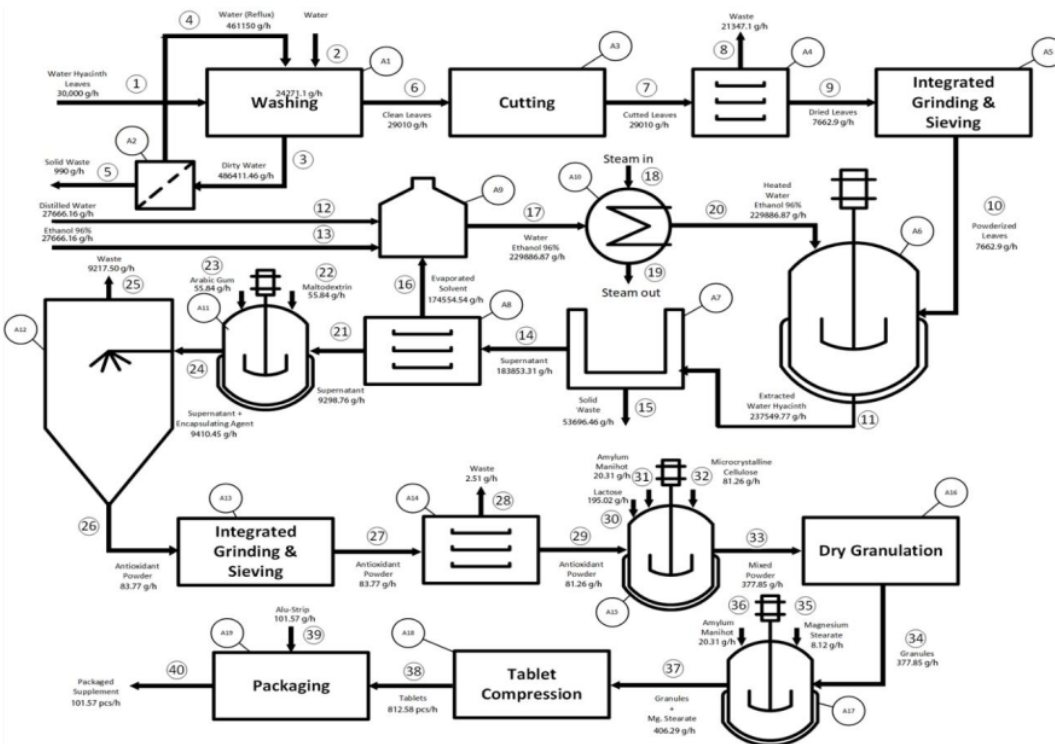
Water Hyacinth Leaves 30,000 g/h
1
4
Water (Reflux) 461150 g/h
Water
2
A1
24271.1 g/h
Washing
6
Clean Leaves 29010 g/h
A3
Cutting
7
Cutted Leaves 29010 g/h
Waste 21347.1 g/h
8
A4
9
Dried Leaves 7662.9 g/h
A5
Integrated Grinding & Sieving
A2
Solid Waste 990 g/h
5
3
Dirty Water 486411.46 g/h
Distilled Water 27666.16 g/h
12
Ethanol 96% 27666.16 g/h
13
A9
17
Water Ethanol 96% 229886.87 g/h
A10
Steam in
18
19
Steam out
20
Heated Water Ethanol 96% 229886.87 g/h
10
Powderized Leaves 7662.9 g/h
A6
Waste 9217.50 g/h
25
23
Arabic Gum 55.84 g/h
22
Maltodextrin 55.84 g/h
A11
16
Evaporated Solvent 174554.54 g/h
A8
A7
A12
24
21
Supernatant 9298.76 g/h
14
Supernatant 183853.31 g/h
Solid Waste 53696.46 g/h
15
Extracted Water Hyacinth 237549.77 g/h
11
Supernatant + Encapsulating Agent 9410.45 g/h
26
A13
Integrated Grinding & Sieving
Antioxidant Powder 83.77 g/h
27
Antioxidant Powder 83.77 g/h
A14
Waste 2.51 g/h
28
29
Antioxidant Powder 81.26 g/h
Amylum Manihot 20.31 g/h
31
Lactose 195.02 g/h
30
32
Microcrystalline Cellulose 81.26 g/h
A15
33
Mixed Powder 377.85 g/h
A16
Dry Granulation
34
Granules 377.85 g/h
Amylum Manihot 20.31 g/h
36
35
Magnesium Stearate 8.12 g/h
A17
37
Granules + Mg. Stearate 406.29 g/h
A18
Tablet Compression
38
Tablets 812.58 pcs/h
A19
Alu-Strip 101.57 g/h
39
Packaging
40
Packaged Supplement 101.57 pcs/h